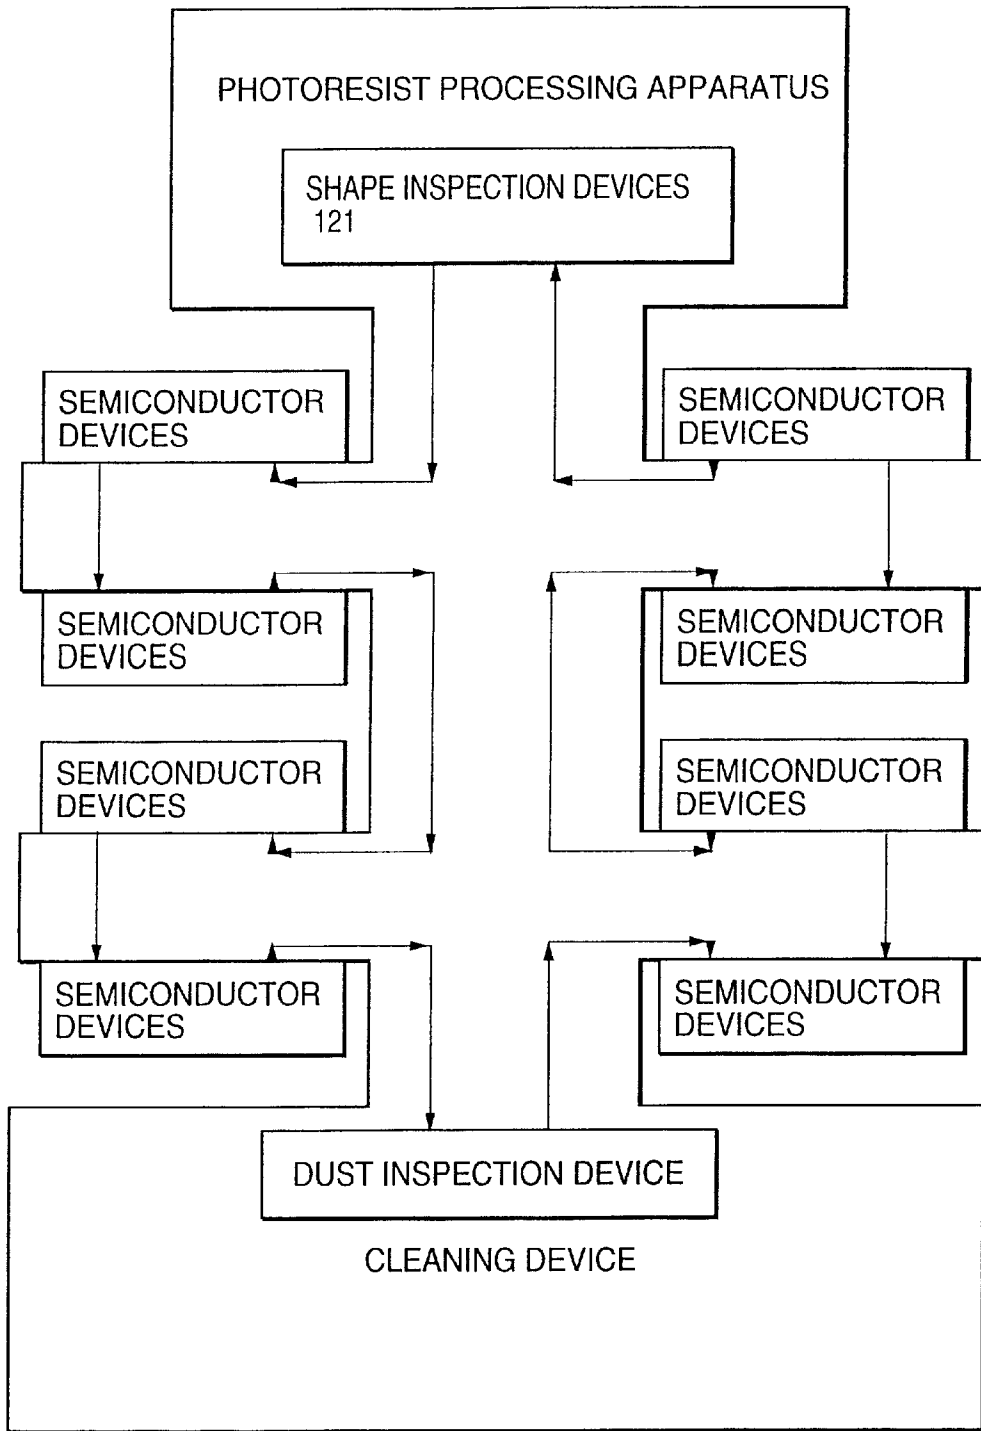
PHOTORESIST PROCESSING APPARATUS

SHAPE INSPECTION DEVICES
121

SEMICONDUCTOR DEVICES

SEMICONDUCTOR DEVICES

SEMICONDUCTOR DEVICES

SEMICONDUCTOR DEVICES

SEMICONDUCTOR DEVICES

SEMICONDUCTOR DEVICES

SEMICONDUCTOR DEVICES

SEMICONDUCTOR DEVICES

DUST INSPECTION DEVICE

CLEANING DEVICE